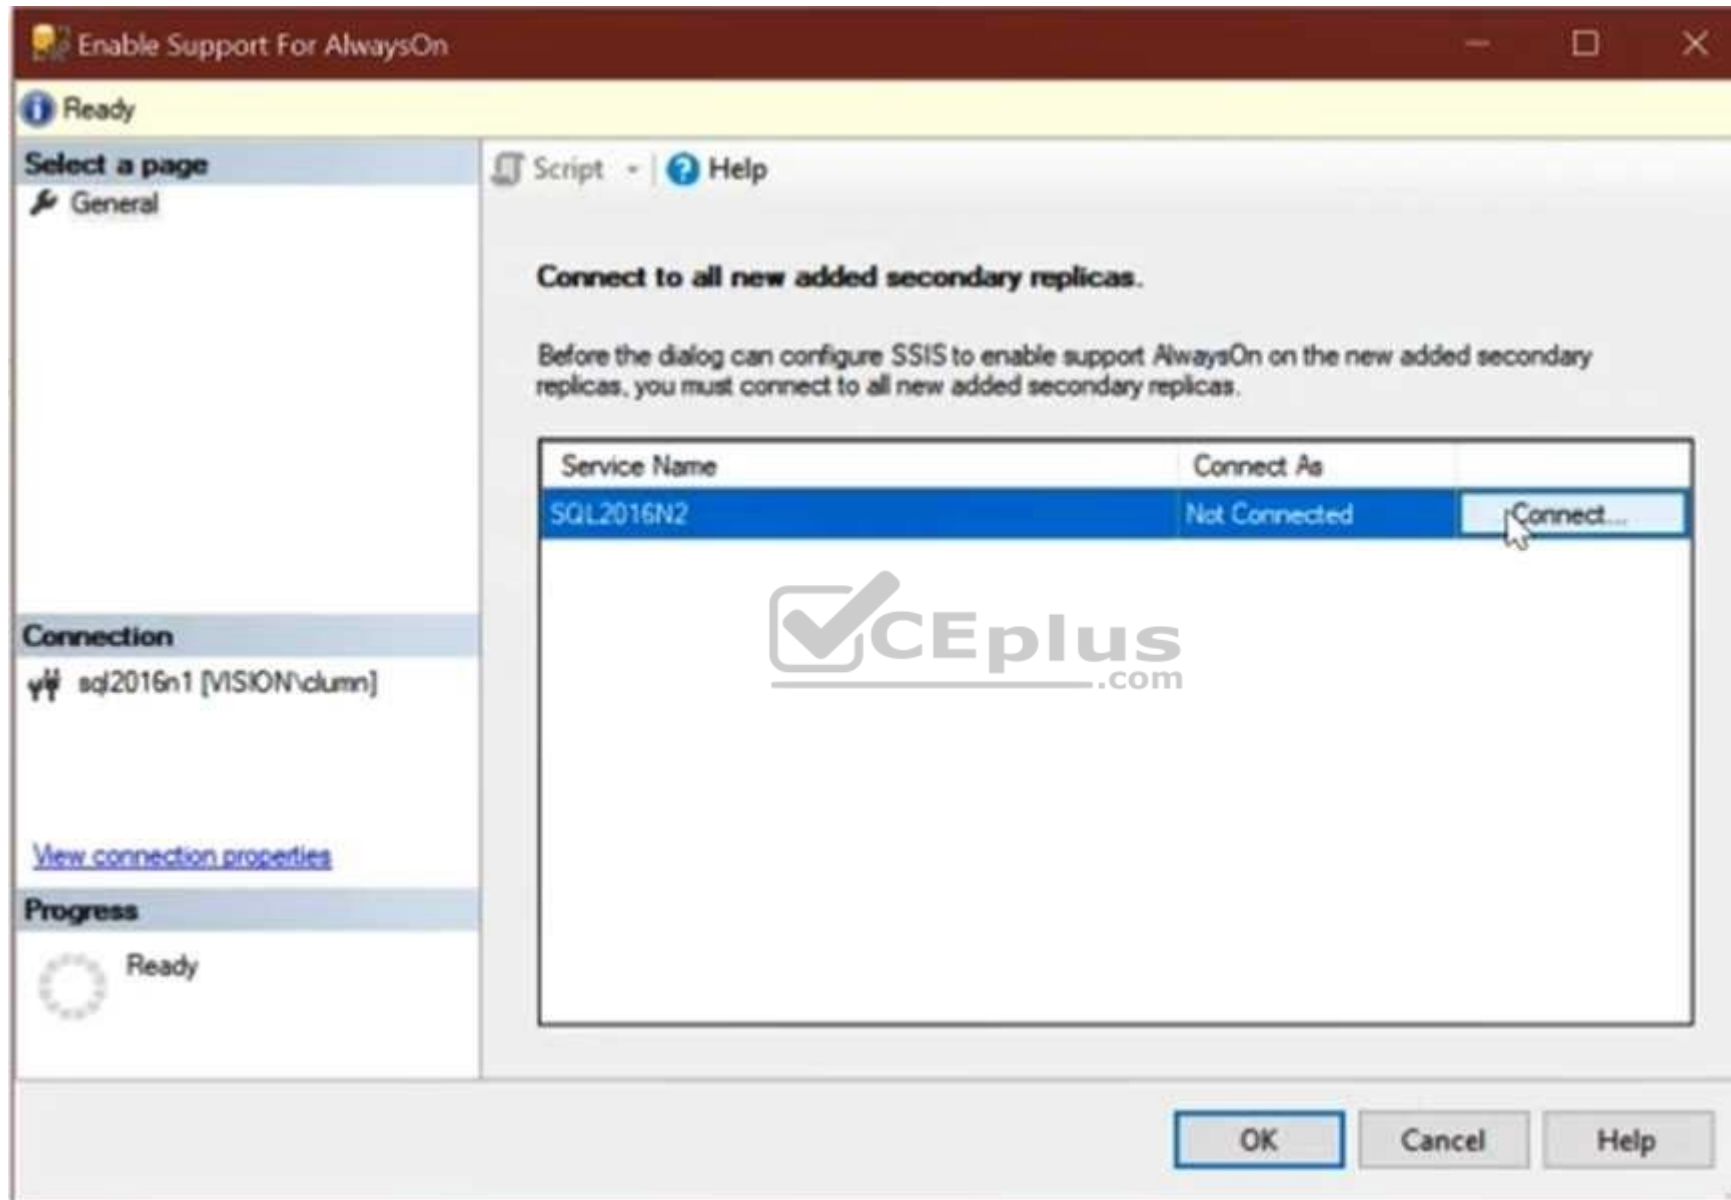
Enable Support For AlwaysOn

Ready

Select a page

General

Script

Help

Connect to all new added secondary replicas.

Before the dialog can configure SSIS to enable support AlwaysOn on the new added secondary replicas, you must connect to all new added secondary replicas.

| Service Name | Connect As | |
|---|---|---|
| SQL2016N2 | Not Connected | Connect... |

CEplus .com

Connection

sql2016n1 [VISION\clumn]

View connection properties

Progress

Ready

OK

Cancel

Help